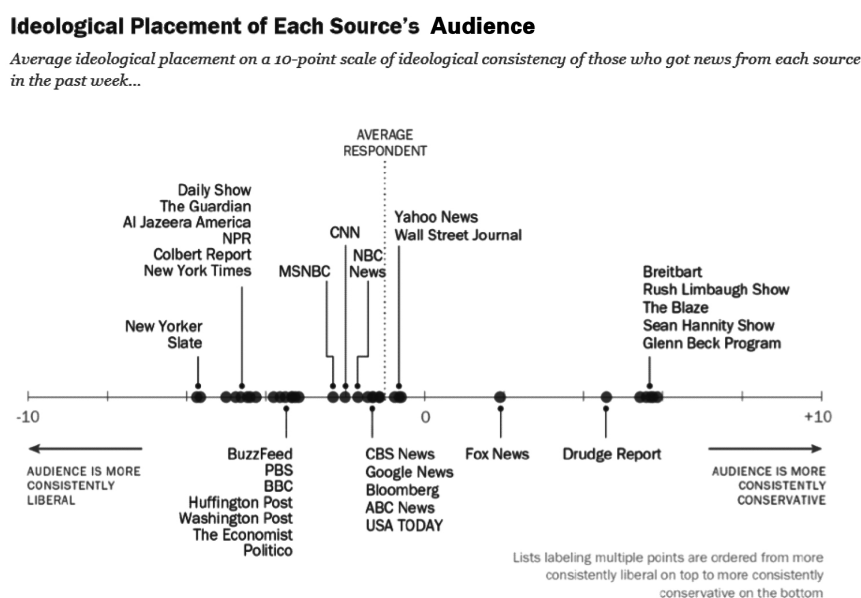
Ideological Placement of Each Source's Audience

Average ideological placement on a 10-point scale of ideological consistency of those who got news from each source in the past week...

AVERAGE RESPONDENT

Daily Show
The Guardian
Al Jazeera America
NPR
Colbert Report
New York Times

New Yorker
Slate

MSNBC

CNN

NBC News

Yahoo News
Wall Street Journal

Breitbart
Rush Limbaugh Show
The Blaze
Sean Hannity Show
Glenn Beck Program

-10

0

+10

BuzzFeed
PBS
BBC
Huffington Post
Washington Post
The Economist
Politico

CBS News
Google News
Bloomberg
ABC News
USA TODAY

Fox News

Drudge Report

AUDIENCE IS MORE CONSISTENTLY LIBERAL

AUDIENCE IS MORE CONSISTENTLY CONSERVATIVE

Lists labeling multiple points are ordered from more consistently liberal on top to more consistently conservative on the bottom